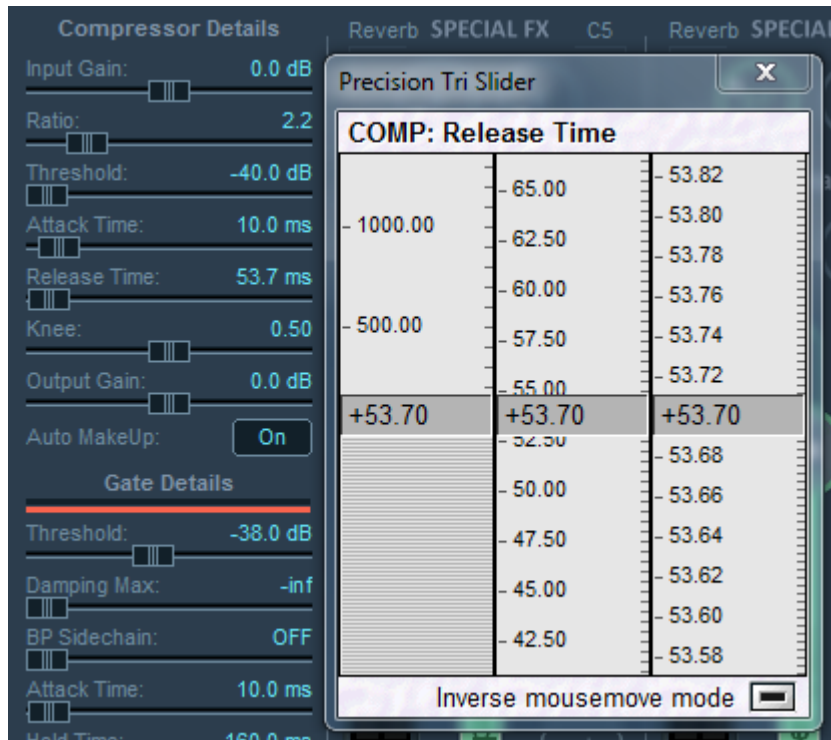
Compressor Details

Input Gain: 0.0 dB

Ratio: 2.2

Threshold: -40.0 dB

Attack Time: 10.0 ms

Release Time: 53.7 ms

Knee: 0.50

Output Gain: 0.0 dB

Auto MakeUp: On

Gate Details

Threshold: -38.0 dB

Damping Max: -inf

BP Sidechain: OFF

Attack Time: 10.0 ms

Hold Time: 160.0 ms

Reverb SPECIAL FX C5 Reverb SPECIAL

Precision Tri Slider

COMP: Release Time

| | | |
|---|---|---|
| | - 65.00 | - 53.82 |
| - 1000.00 | - 62.50 | - 53.80 |
| | | - 53.78 |
| | - 60.00 | - 53.76 |
| - 500.00 | - 57.50 | - 53.74 |
| | - 55.00 | - 53.72 |
| +53.70 | +53.70 | +53.70 |
| | - 52.50 | - 53.68 |
| | - 50.00 | - 53.66 |
| | - 47.50 | - 53.64 |
| | - 45.00 | - 53.62 |
| | | - 53.60 |
| | - 42.50 | - 53.58 |

Inverse mousemove mode